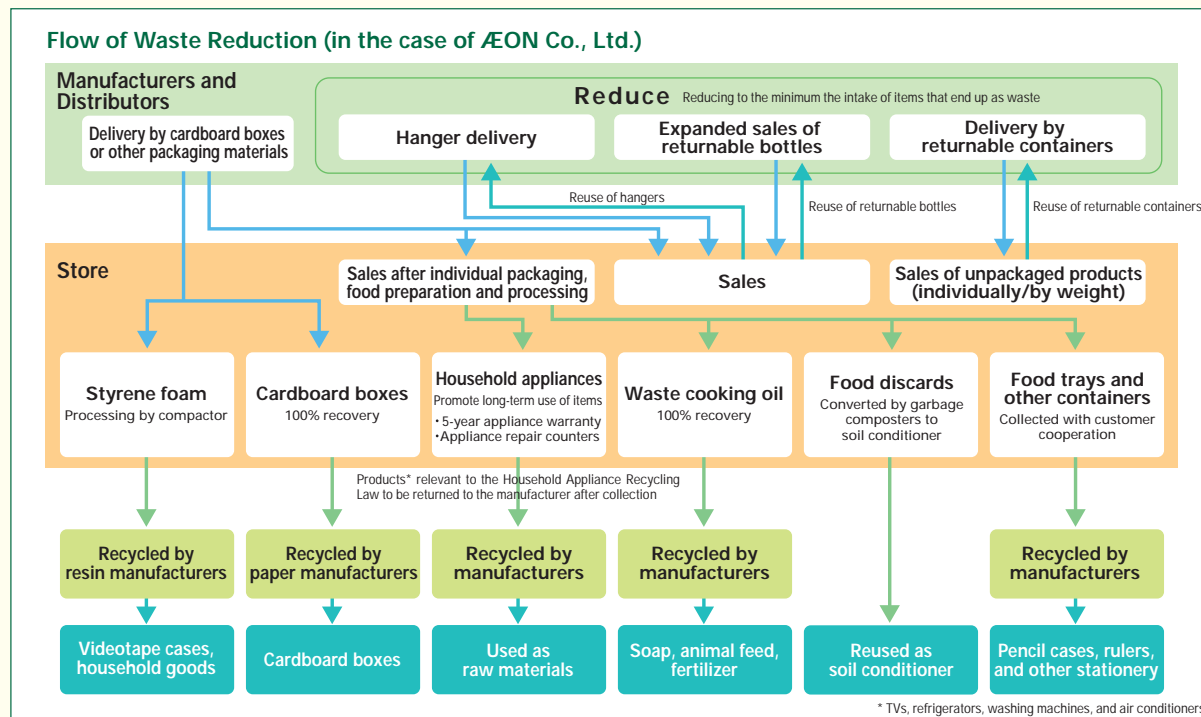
Flow of Waste Reduction (in the case of ÆON Co., Ltd.)

Manufacturers and Distributors

Delivery by cardboard boxes or other packaging materials

Reduce Reducing to the minimum the intake of items that end up as waste

Hanger delivery

Expanded sales of returnable bottles

Delivery by returnable containers

Reuse of hangers

Reuse of returnable bottles

Reuse of returnable containers

Store

Sales after individual packaging, food preparation and processing

Sales

Sales of unpackaged products (individually/by weight)

Styrene foam
Processing by compactor

Cardboard boxes
100% recovery

Household appliances
Promote long-term use of items
•5-year appliance warranty
•Appliance repair counters

Waste cooking oil
100% recovery

Food discards
Converted by garbage composters to soil conditioner

Food trays and other containers
Collected with customer cooperation

Products* relevant to the Household Appliance Recycling Law to be returned to the manufacturer after collection

Recycled by resin manufacturers

Recycled by paper manufacturers

Recycled by manufacturers

Recycled by manufacturers

Recycled by manufacturers

Videotape cases, household goods

Cardboard boxes

Used as raw materials

Soap, animal feed, fertilizer

Reused as soil conditioner

Pencil cases, rulers, and other stationery

* TVs, refrigerators, washing machines, and air conditioners